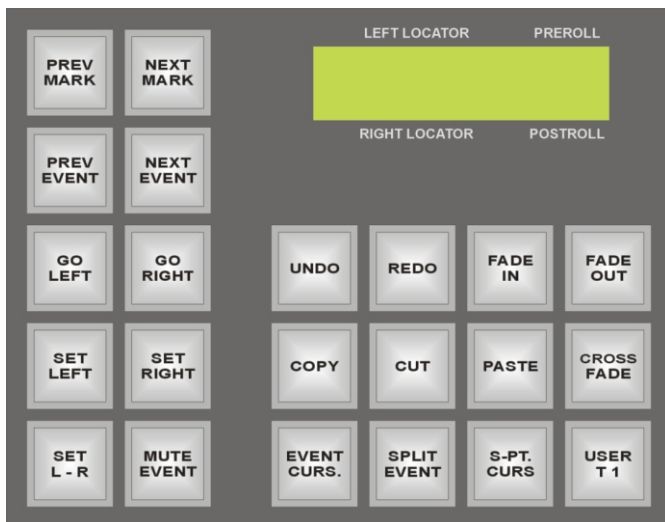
PREV MARK

NEXT MARK

LEFT LOCATOR

PREROLL

RIGHT LOCATOR

POSTROLL

PREV EVENT

NEXT EVENT

GO LEFT

GO RIGHT

UNDO

REDO

FADE IN

FADE OUT

SET LEFT

SET RIGHT

COPY

CUT

PASTE

CROSS FADE

SET L - R

MUTE EVENT

EVENT CURS.

SPLIT EVENT

S-PT. CURS

USER T 1